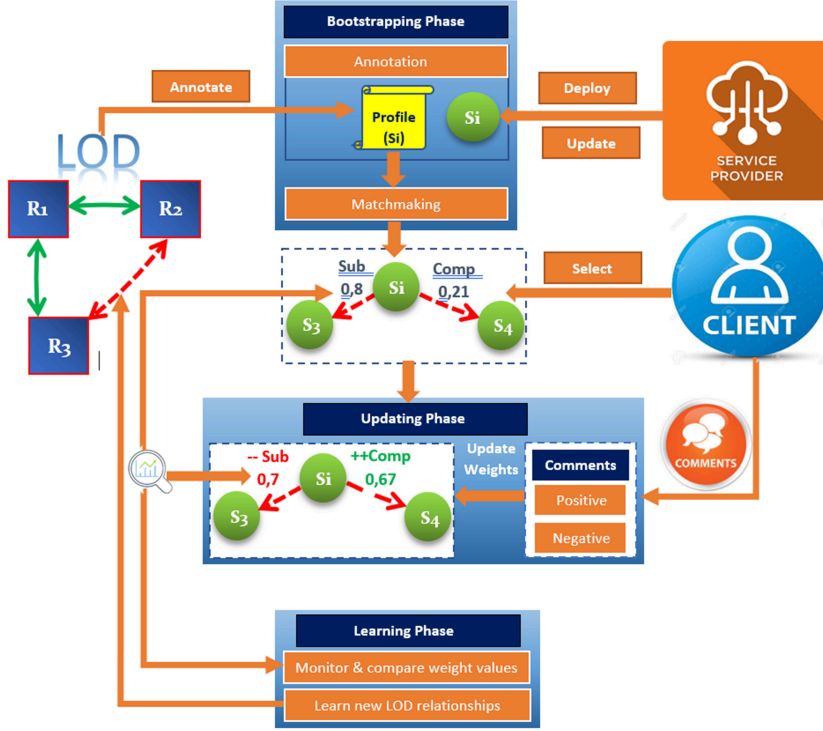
Bootstrapping Phase

Annotation

Annotate

Profile (Si)

Si

Deploy

Update

SERVICE PROVIDER

LOD

R1

R2

R3

Matchmaking

Sub 0,8

Si

Comp 0,21

S3

S4

Select

CLIENT

Updating Phase

-- Sub 0,7

Si

++Comp 0,67

S3

S4

Update Weights

Comments

Positive

Negative

COMMENTS

Learning Phase

Monitor & compare weight values

Learn new LOD relationships